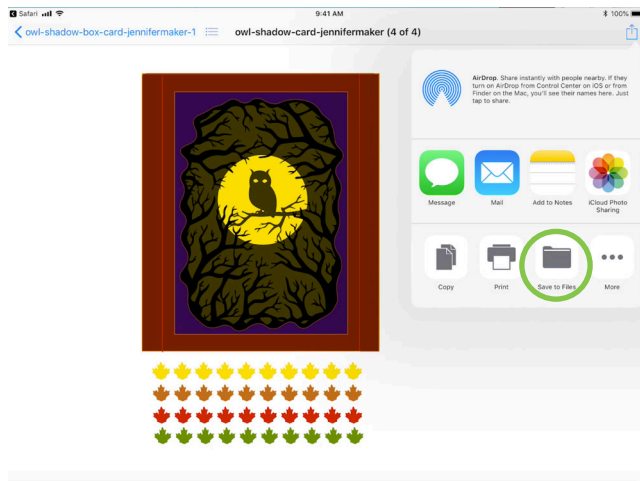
Safari 9:41 AM 100%

owl-shadow-box-card-jennifermaker-1 owl-shadow-card-jennifermaker (4 of 4)

AirDrop. Share instantly with people nearby. If they turn on AirDrop from Control Center on iOS or from Finder on the Mac, you'll see their names here. Just tap to share.

Message Mail Add to Notes iCloud Photo Sharing

Copy Print Save to Files More